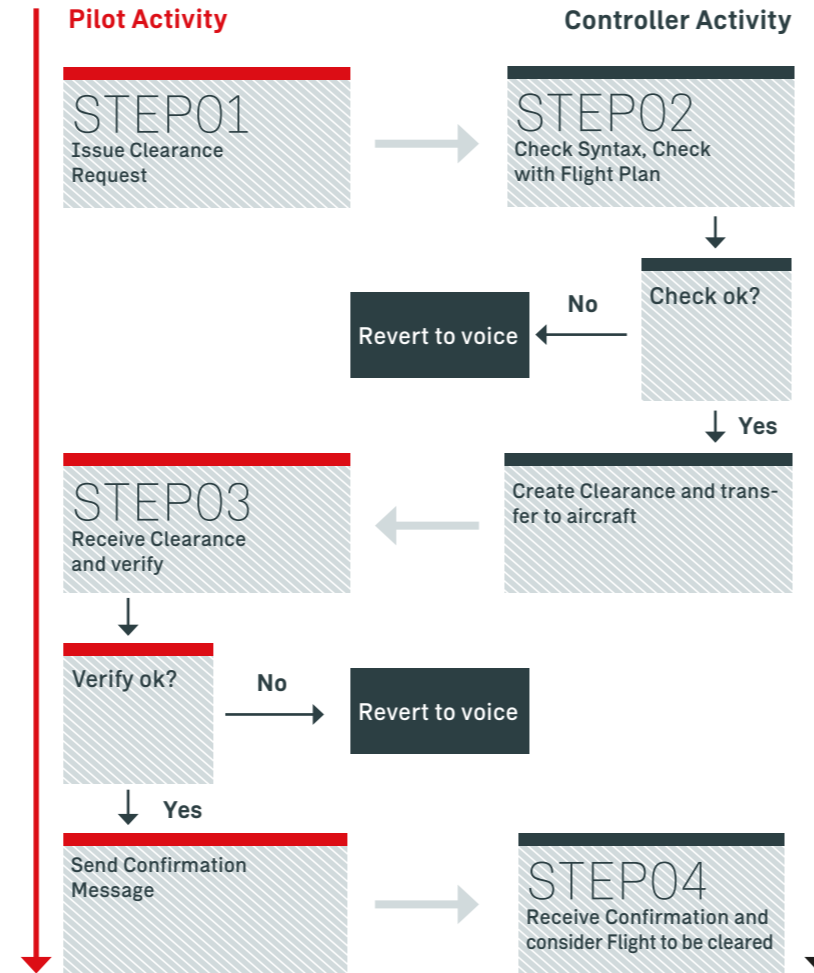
Pilot Activity

Controller Activity

STEP01
Issue Clearance Request

STEP02
Check Syntax, Check with Flight Plan

Check ok?

No

Revert to voice

Yes

Create Clearance and transfer to aircraft

STEP03
Receive Clearance and verify

Verify ok?

No

Revert to voice

Yes

Send Confirmation Message

STEP04
Receive Confirmation and consider Flight to be cleared